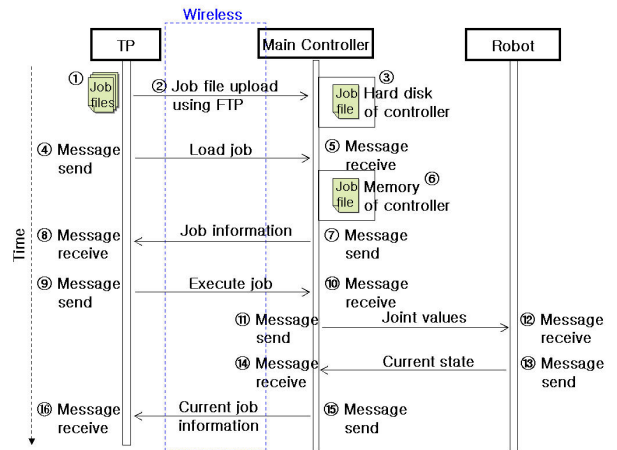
Wireless

TP

Main Controller

Robot

①
Job files

② Job file upload using FTP

Job file

③ Hard disk of controller

④ Message send

Load job

⑤ Message receive

Job file

Memory ⑥ of controller

⑧ Message receive

Job information

⑦ Message send

Time

⑨ Message send

Execute job

⑩ Message receive

⑪ Message send

Joint values

⑫ Message receive

⑭ Message receive

Current state

⑬ Message send

⑯ Message receive

Current job information

⑮ Message send